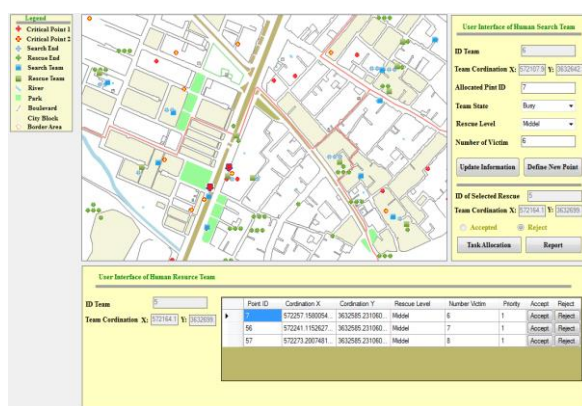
Legend
Critical Point 1
Critical Point 2
Search End
Rescue End
Search Team
Rescue Team
River
Park
Boulevard
City Block
Border Area

User Interface of Human Search Team

ID Team 6

Team Cordination X: 572107.5 Y: 3632642

Allocated Pint ID 7

Team State Busy

Rescue Level Middel

Number of Victim 6

Update Information
Define New Point

ID of Selected Rescue 5

Team Cordination X: 572164.1 Y: 3632699

Accepted
Reject

Task Allocation
Report

User Interface of Human Resource Team

ID Team 5

Team Cordination X: 572164.1 Y: 3632699

| | Point ID | Cordination X | Cordination Y | Rescue Level | Number Victim | Priority | Accept | Reject |
|---|---|---|---|---|---|---|---|---|
| ▶ | 7 | 572257.1580054... | 3632585.231060... | Middel | 6 | 1 | Accept | Reject |
| | 56 | 572241.1152627... | 3632585.231060... | Middel | 7 | 1 | Accept | Reject |
| | 57 | 572273.2007481... | 3632585.231060... | Middel | 8 | 1 | Accept | Reject |